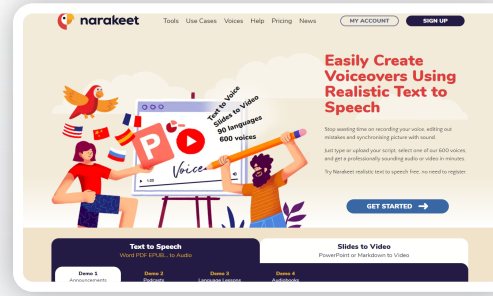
narakeet

Tools Use Cases Voices Help Pricing News

MY ACCOUNT

SIGN UP

Text to Voice
Slides to Video
90 languages
600 voices

Voice

1:20

Easily Create Voiceovers Using Realistic Text to Speech

Stop wasting time on recording your voice, editing out mistakes and synchronising picture with sound.

Just type or upload your script, select one of our 600 voices, and get a professionally sounding audio or video in minutes.

Try Narakeet realistic text to speech free, no need to register.

GET STARTED →

Text to Speech
Word PDF EPUB... to Audio

Slides to Video
PowerPoint or Markdown to Video

Demo 1
Announcements

Demo 2
Podcasts

Demo 3
Language Lessons

Demo 4
Audiobooks